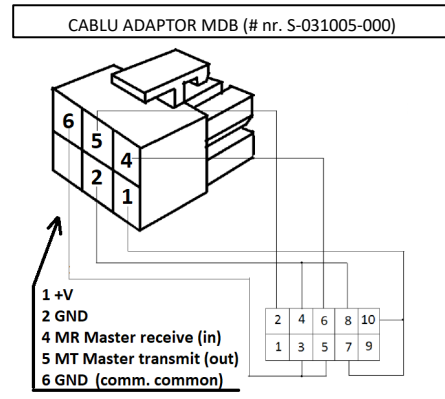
CABLU ADAPTOR MDB (# nr. S-031005-000)

6
5
4
2
1

1 +V
2 GND
4 MR Master receive (in)
5 MT Master transmit (out)
6 GND (comm. common)

| 2 | 4 | 6 | 8 | 10 |
|---|---|---|---|---|
| 1 | 3 | 5 | 7 | 9 |